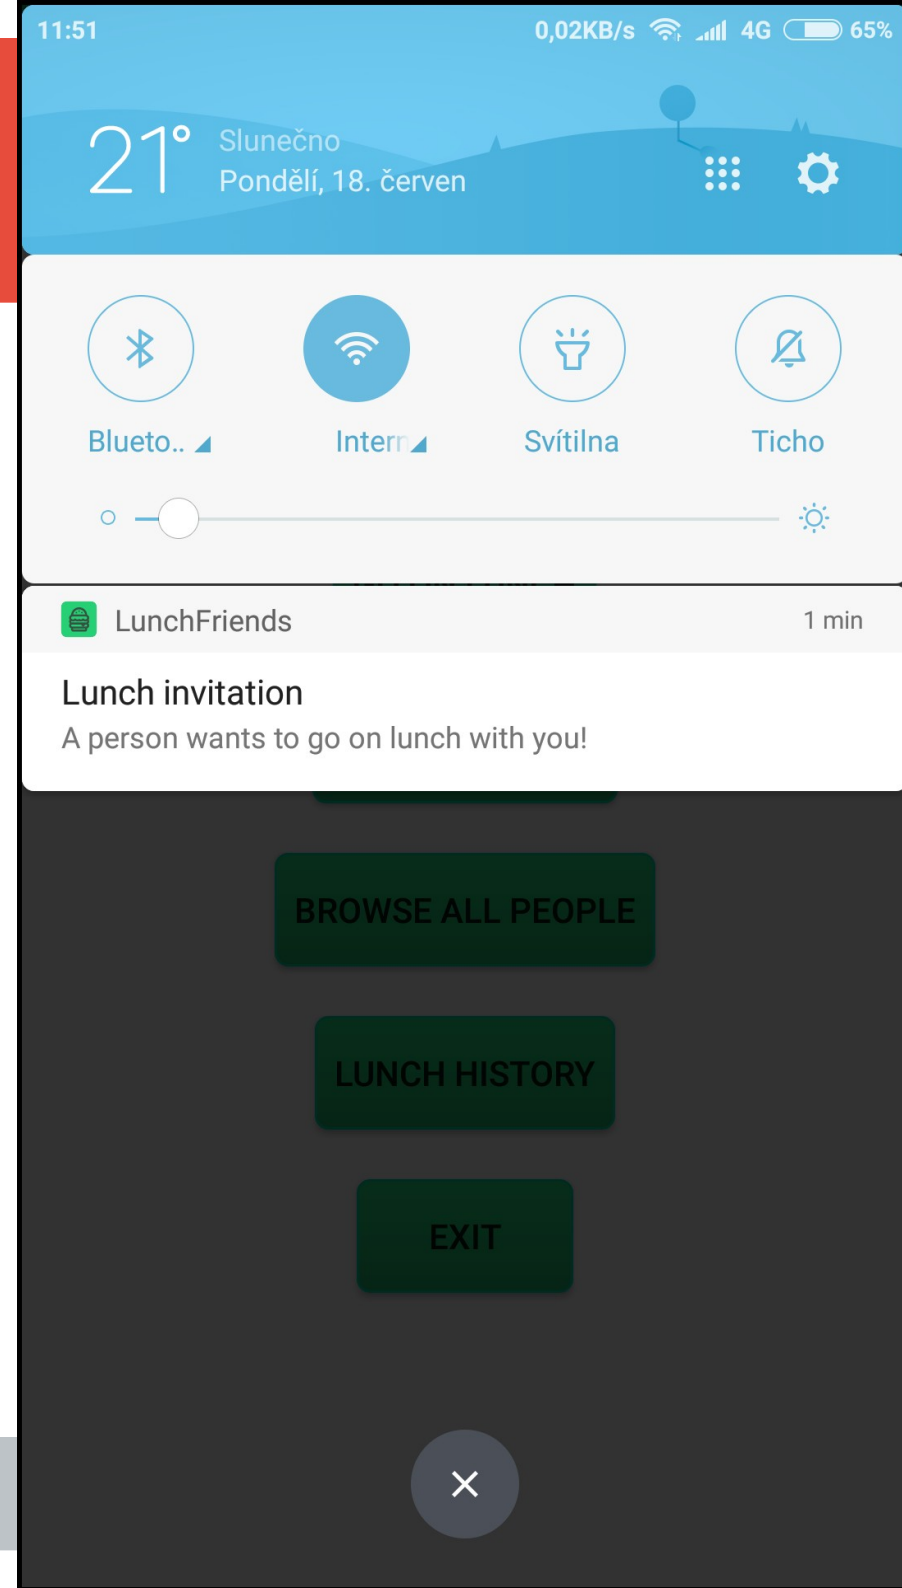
11:51 0,02KB/s 4G 65%

21° Slunečno
Pondělí, 18. červen

Blueto.. Intern Svítilna Ticho

LunchFriends 1 min
Lunch invitation
A person wants to go on lunch with you!

BROWSE ALL PEOPLE

LUNCH HISTORY

EXIT

×